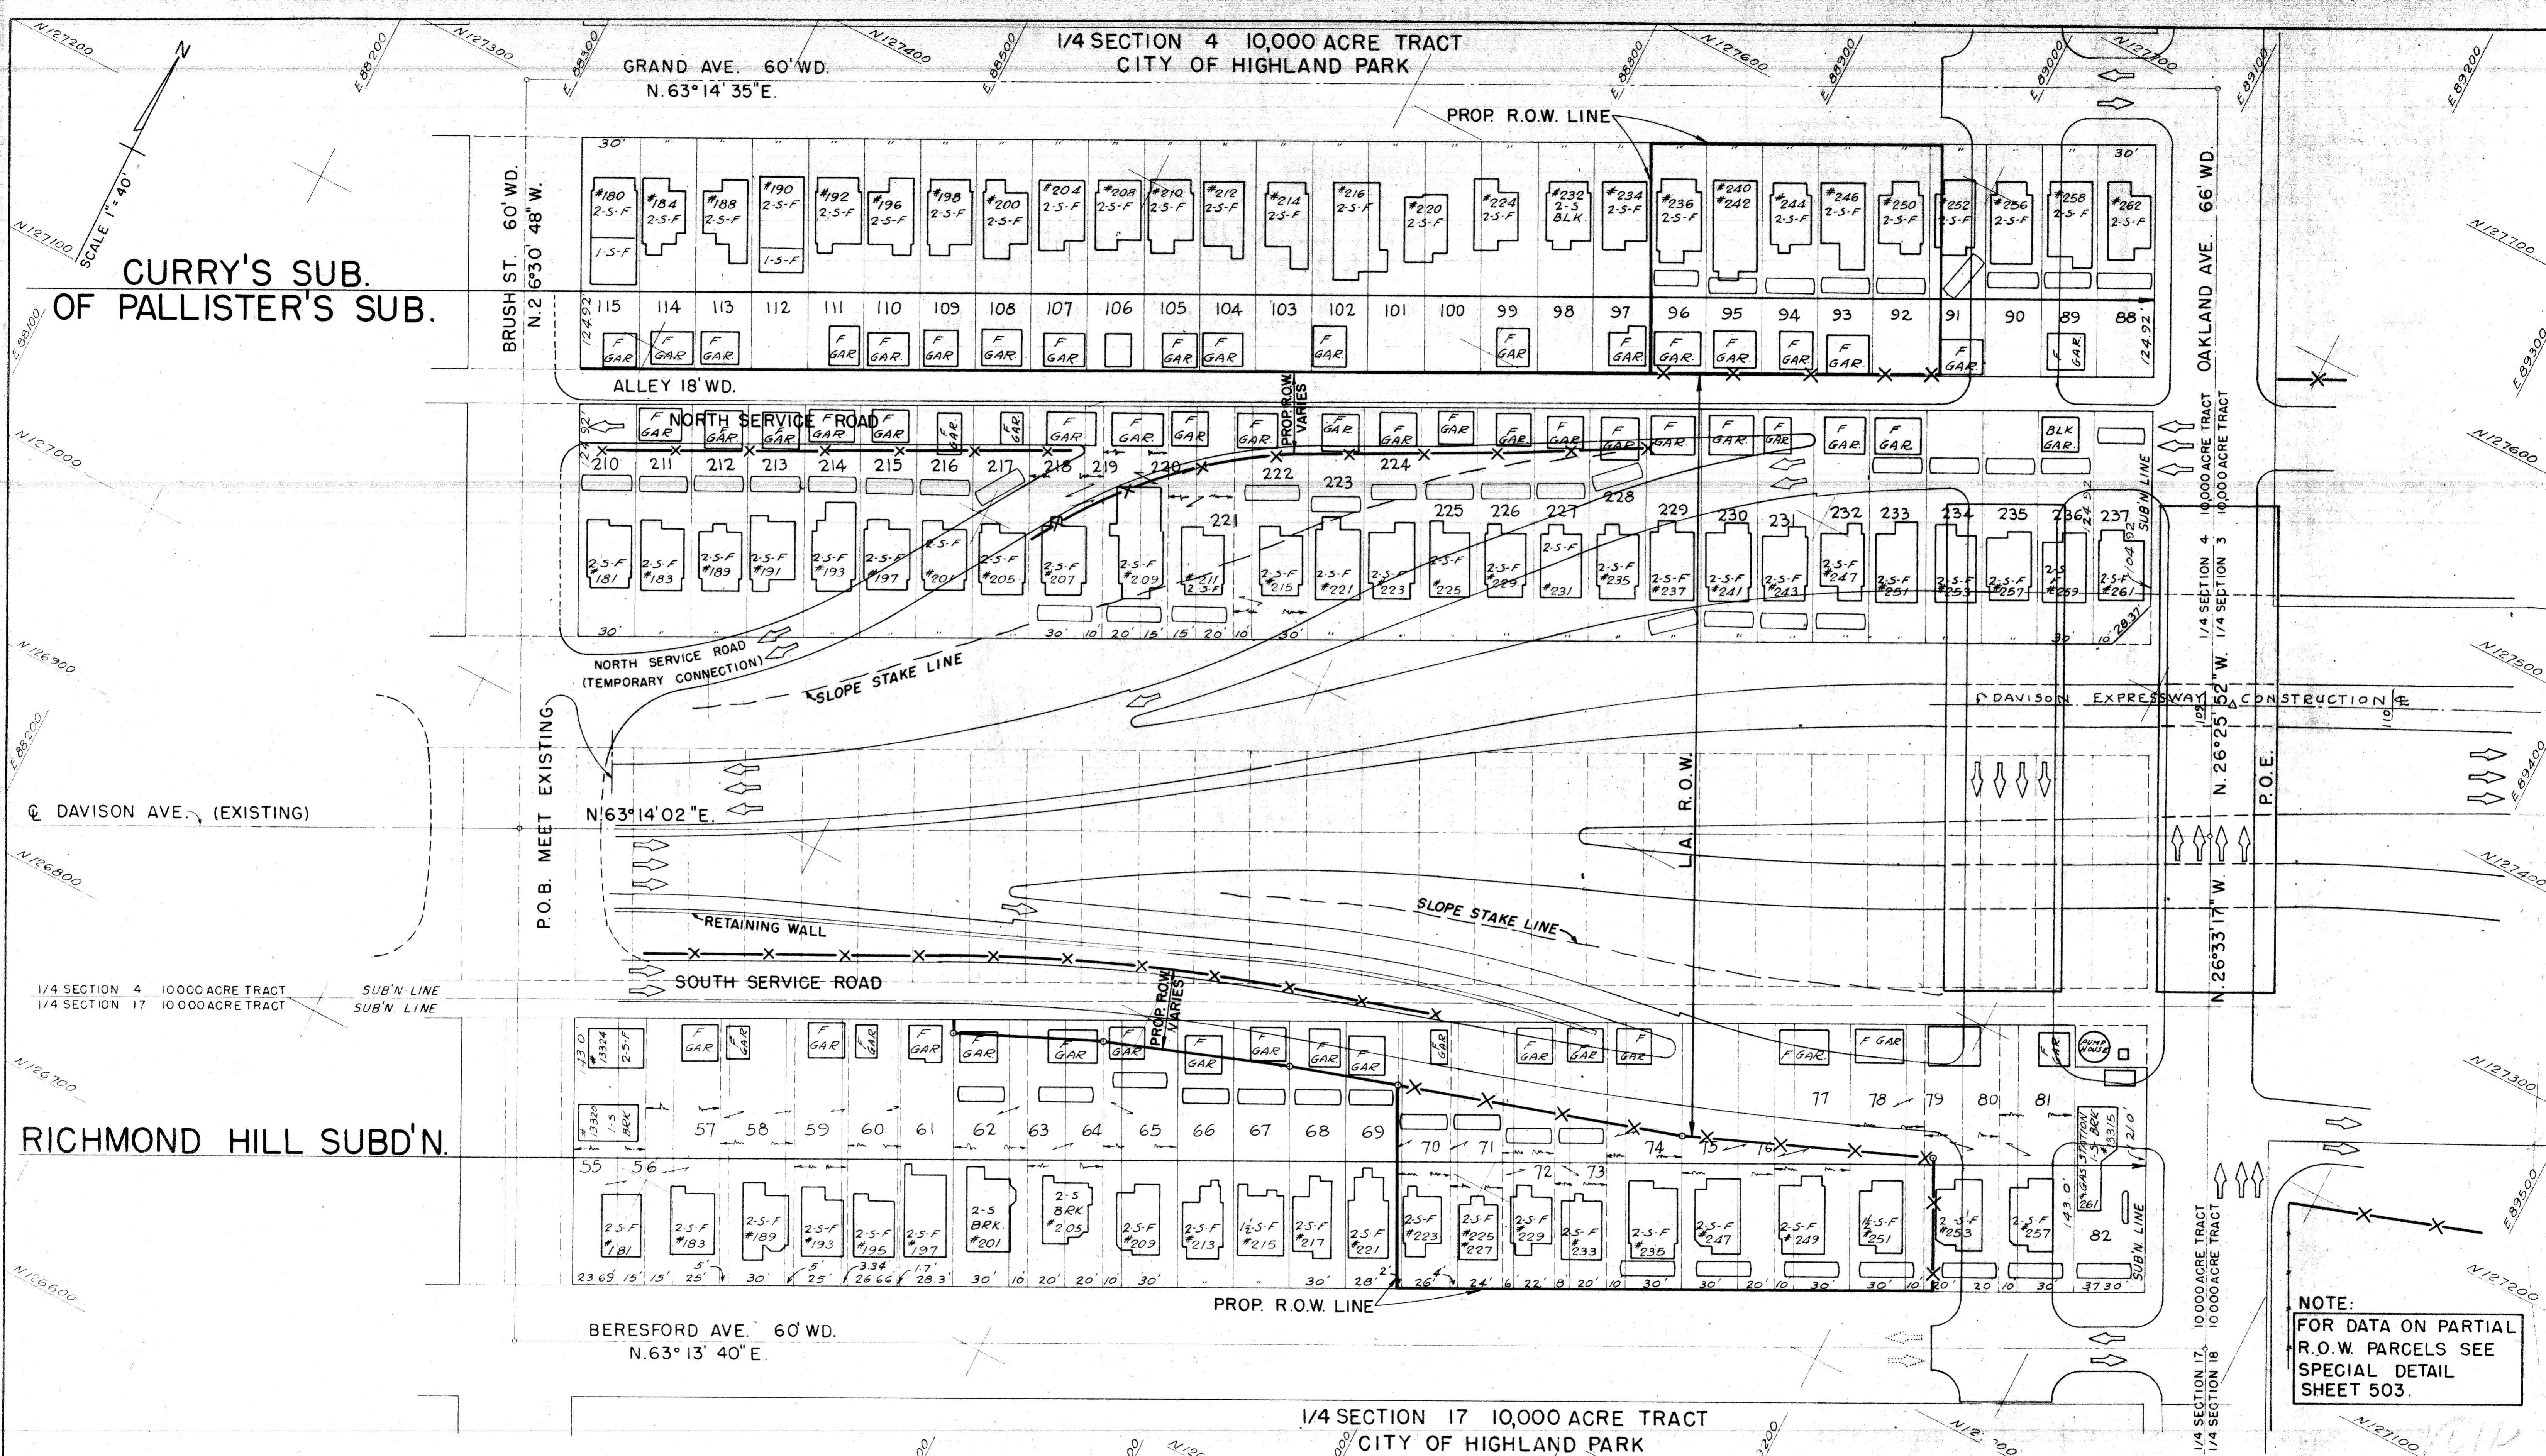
1/4 SECTION 4 10,000 ACRE TRACT
CITY OF HIGHLAND PARK

GRAND AVE. 60' WD.
N.63°14'35"E.

N127200 N127300 N127400 N127600 N127700 E88200 E88300 E88500 E88800 E88900 E89000 E89100 E89200

SCALE 1" = 40'

PROP. R.O.W. LINE

CURRY'S SUB.
OF PALLISTER'S SUB.

BRUSH ST. 60' WD.
N.26°30'48"W.

OAKLAND AVE. 66' WD.

#180 2-S-F 1-S-F
#184 2-S-F
#188 2-S-F
#190 2-S-F 1-S-F
#192 2-S-F
#196 2-S-F
#198 2-S-F
#200 2-S-F
#204 2-S-F
#208 2-S-F
#210 2-S-F
#212 2-S-F
#214 2-S-F
#216 2-S-F
#220 2-S-F
#224 2-S-F
#232 2-S BLK.
#234 2-S-F
#236 2-S-F
#240 #242
#244 2-S-F
#246 2-S-F
#250 2-S-F
#252 2-S-F
#256 2-S-F
#258 2-S-F
#262 2-S-F

115 114 113 112 111 110 109 108 107 106 105 104 103 102 101 100 99 98 97 96 95 94 93 92 91 90 89 88

F GAR

ALLEY 18' WD.

NORTH SERVICE ROAD

PROP. R.O.W. VARIES

BLK GAR

210 211 212 213 214 215 216 217 218 219 220 221 222 223 224 225 226 227 228 229 230 231 232 233 234 235 236 237

2-S-F #181 #183 #189 #191 #193 #197 #201 #205 #207 #209 #211 #215 #221 #223 #225 #229 #231 #235 #237 #241 #243 #247 #251 #253 #257 #259 #261

30' 10 20' 15' 15' 20' 10 30'

NORTH SERVICE ROAD (TEMPORARY CONNECTION)

SLOPE STAKE LINE

℄ DAVISON EXPRESSWAY CONSTRUCTION ℄

1/4 SECTION 4 10,000 ACRE TRACT
1/4 SECTION 3 10,000 ACRE TRACT

SUB'N LINE

N.26°25'52"W.

P.O.E.

N.26°33'17"W.

L.A. R.O.W.

P.O.B. MEET EXISTING

℄ DAVISON AVE. (EXISTING)

N.63°14'02"E.

RETAINING WALL

SLOPE STAKE LINE

SOUTH SERVICE ROAD

1/4 SECTION 4 10000 ACRE TRACT SUB'N LINE
1/4 SECTION 17 10000 ACRE TRACT SUB'N LINE

PROP. ROW. VARIES

PUMP HOUSE

F GAR

RICHMOND HILL SUBD'N.

#13324 2-S-F
#13320 1-S BRK

55 56 57 58 59 60 61 62 63 64 65 66 67 68 69 70 71 72 73 74 75 76 77 78 79 80 81 82

GAS STATION 1-S BRK #13315

2-S-F #181 #183 #189 #193 #195 #197
2-S BRK #201
2-S BRK #205
#209 #213
1½-S-F #215
#217 #221 #223 #225 #227 #229 #233 #235 #247 #249
1½-S-F #251
#253 #257 261

23.69 15' 15' 25' 30' 5' 25' 3.34 26.66 1.7' 28.3' 30' 10 20' 20' 10 30' 30' 28' 2' 26' 4' 24' 6 22' 8 20' 10 30' 30' 20' 10 30' 30' 10 20' 20 10 30 37.30

PROP. R.O.W. LINE

SUB'N LINE

BERESFORD AVE. 60' WD.
N.63°13'40"E.

1/4 SECTION 17 10,000 ACRE TRACT
1/4 SECTION 18 10,000 ACRE TRACT

NOTE:
FOR DATA ON PARTIAL R.O.W. PARCELS SEE SPECIAL DETAIL SHEET 503.

1/4 SECTION 17 10,000 ACRE TRACT
CITY OF HIGHLAND PARK